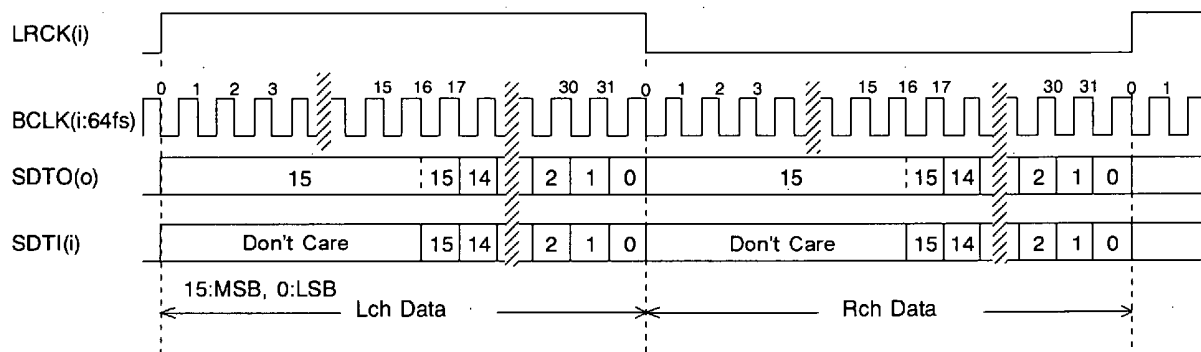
LRCK(i)

0 1 2 3 15 16 17 30 31 0 1 2 3 15 16 17 30 31 0 1

BCLK(i:64fs)

SDTO(o) 15 15 14 2 1 0 15 15 14 2 1 0

SDTI(i) Don't Care 15 14 2 1 0 Don't Care 15 14 2 1 0

15:MSB, 0:LSB

Lch Data

Rch Data